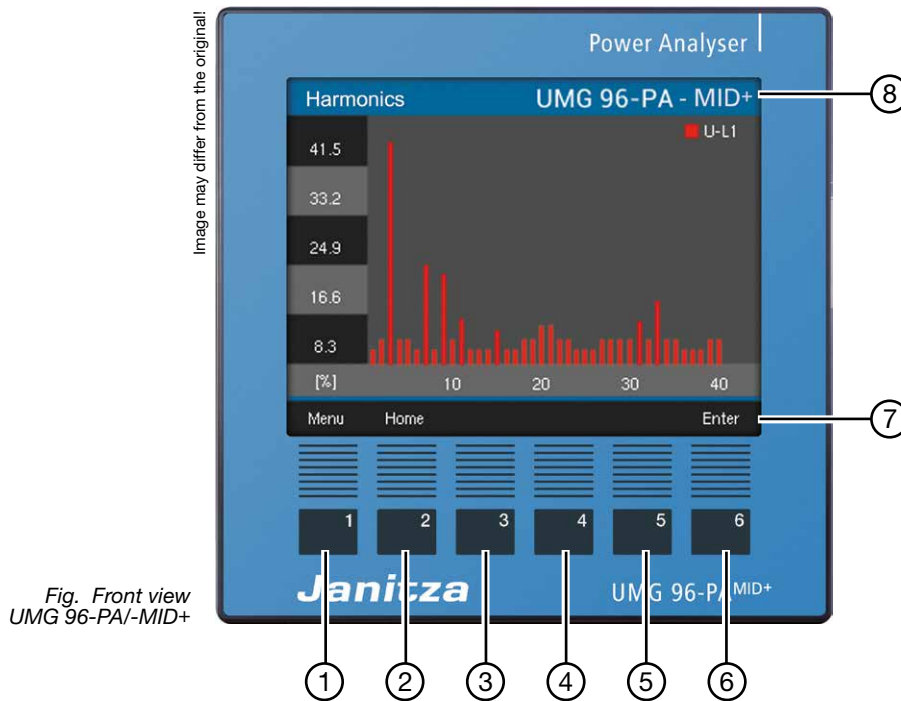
Image may differ from the original!

Power Analyser

Harmonics UMG 96-PA - MID+

U-L1

41.5
33.2
24.9
16.6
8.3
[%]

10 20 30 40

Menu Home Enter

1 2 3 4 5 6

Janitza UMG 96-PA MID+

Fig. Front view UMG 96-PA/-MID+

8
7
1 2 3 4 5 6